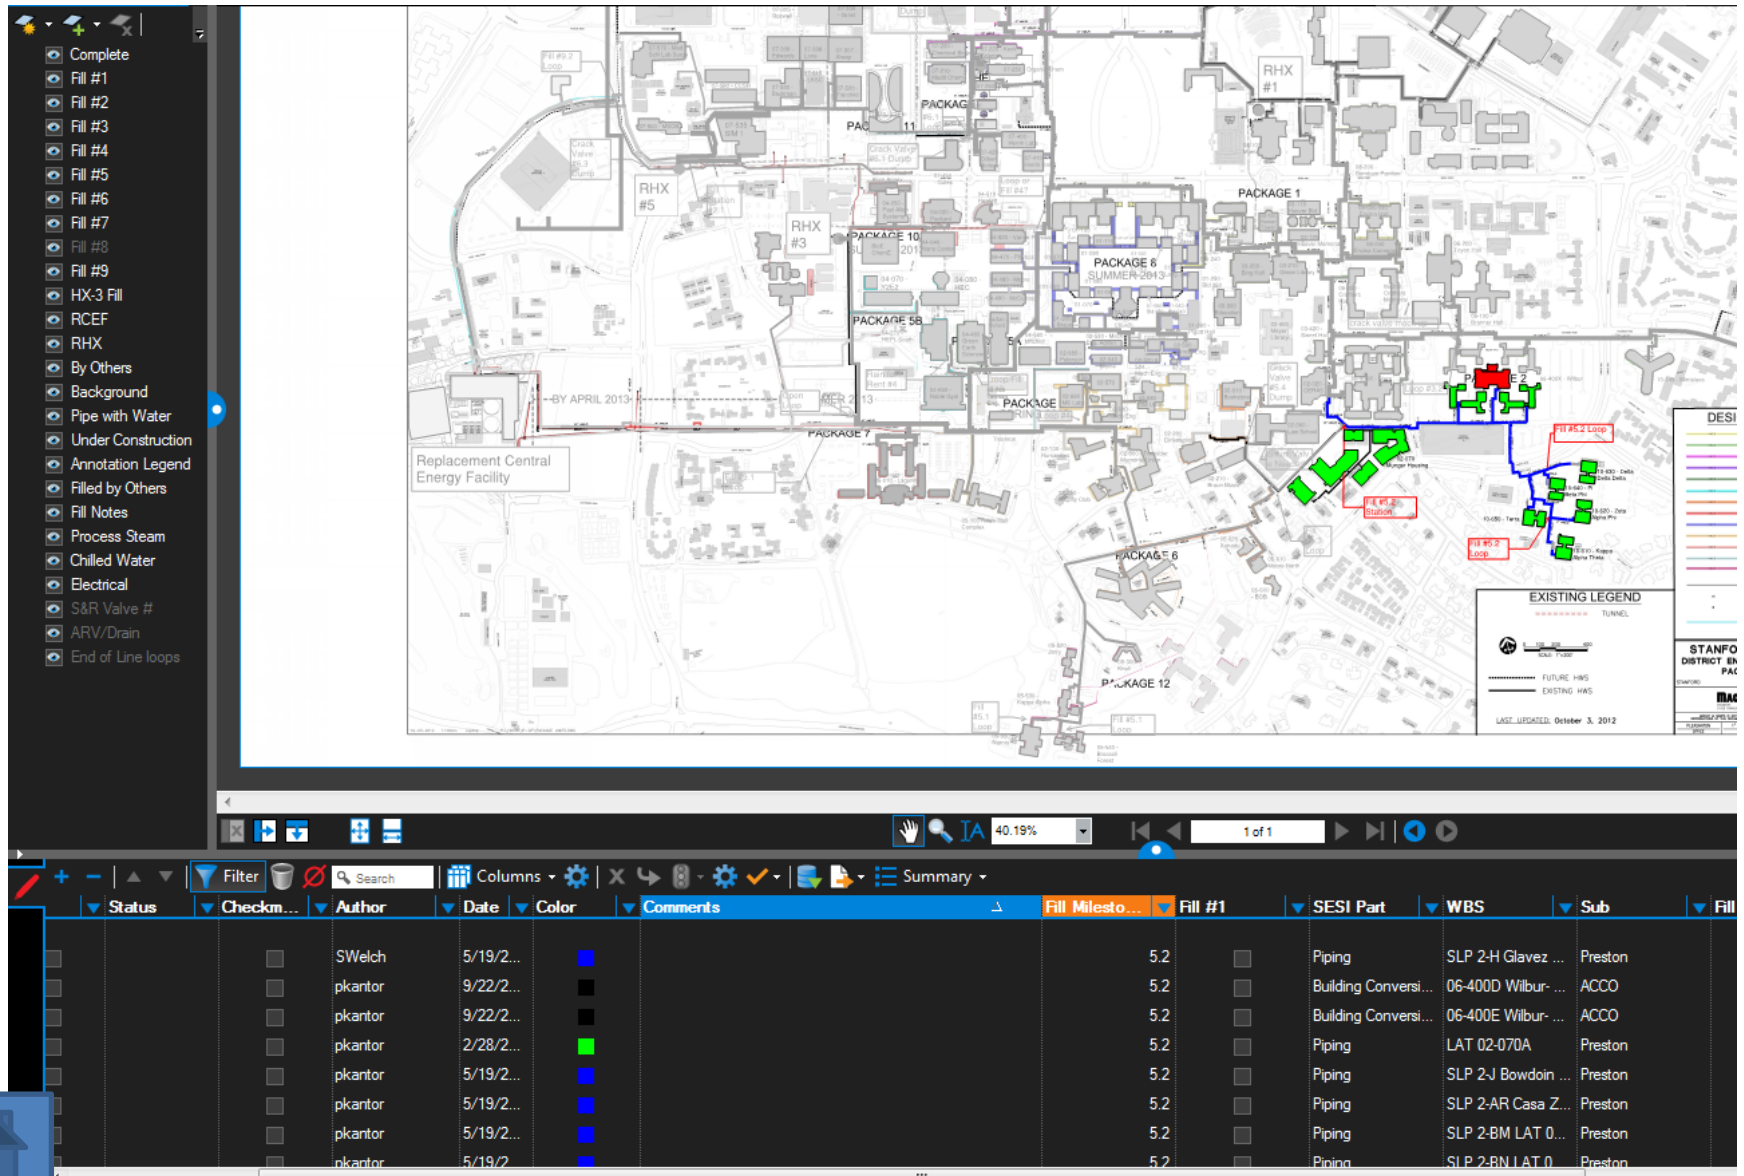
Complete
Fill #1
Fill #2
Fill #3
Fill #4
Fill #5
Fill #6
Fill #7
Fill #8
Fill #9
HX-3 Fill
RCEF
RHX
By Others
Background
Pipe with Water
Under Construction
Annotation Legend
Filled by Others
Fill Notes
Process Steam
Chilled Water
Electrical
S&R Valve #
ARV/Drain
End of Line loops

RHX #1
PACKAGE 11
RHX #5
RHX #3
PACKAGE 10
PACKAGE 1
PACKAGE 8 SUMMER 2013
PACKAGE 5B
BY APRIL 2013
PACKAGE 7
PACKAGE 2
Replacement Central Energy Facility
PACKAGE 6
PACKAGE 12
Fill #5.2 Loop
EXISTING LEGEND
TUNNEL
FUTURE HWS
EXISTING HWS
LAST UPDATED: October 3, 2012
DESI
STANFO
DISTRICT EN

40.19%
1 of 1

Filter
Search
Columns
Summary

| Status | Checkm... | Author | Date | Color | Comments | Fill Milesto... | Fill #1 | SESI Part | WBS | Sub | Fill |
|---|---|---|---|---|---|---|---|---|---|---|---|
| | | SWelch | 5/19/2... | | | 5.2 | | Piping | SLP 2-H Glavez ... | Preston | |
| | | pkantor | 9/22/2... | | | 5.2 | | Building Conversi... | 06-400D Wilbur- ... | ACCO | |
| | | pkantor | 9/22/2... | | | 5.2 | | Building Conversi... | 06-400E Wilbur- ... | ACCO | |
| | | pkantor | 2/28/2... | | | 5.2 | | Piping | LAT 02-070A | Preston | |
| | | pkantor | 5/19/2... | | | 5.2 | | Piping | SLP 2-J Bowdoin ... | Preston | |
| | | pkantor | 5/19/2... | | | 5.2 | | Piping | SLP 2-AR Casa Z... | Preston | |
| | | pkantor | 5/19/2... | | | 5.2 | | Piping | SLP 2-BM LAT 0... | Preston | |
| | | pkantor | 5/19/2 | | | 5.2 | | Piping | SLP 2-BN LAT 0 | Preston | |